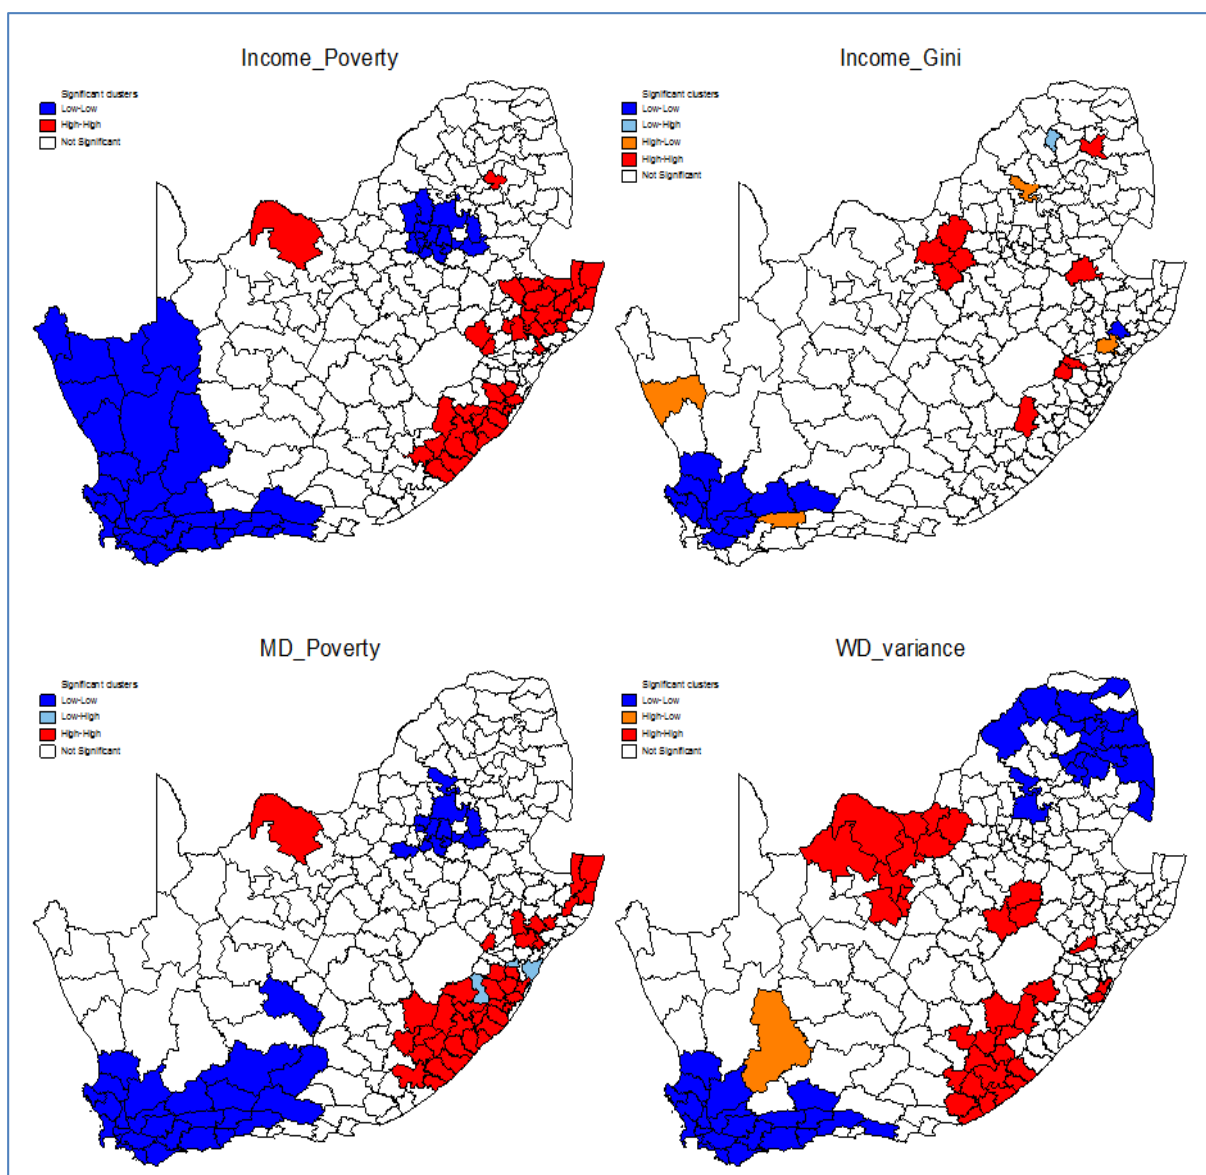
Income_Poverty

Significant clusters
Low-Low
High-High
Not Significant

Income_Gini

Significant clusters
Low-Low
Low-High
High-Low
High-High
Not Significant

MD_Poverty

Significant clusters
Low-Low
Low-High
High-High
Not Significant

WD_variance

Significant clusters
Low-Low
High-Low
High-High
Not Significant